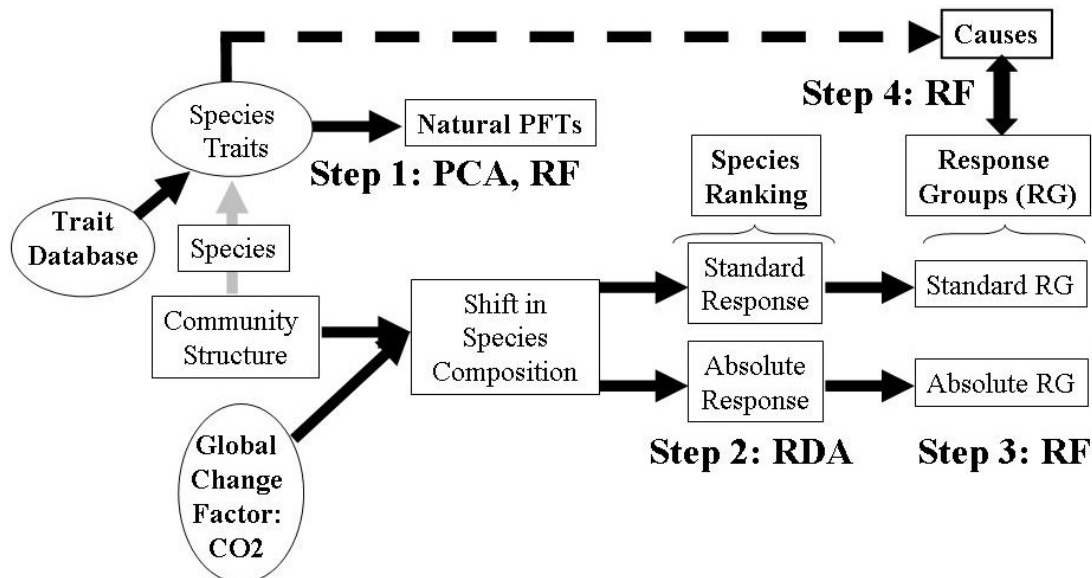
Causes

Step 4: RF

Species Traits

Natural PFTs

Step 1: PCA, RF

Species Ranking

Response Groups (RG)

Trait Database

Species

Community Structure

Shift in Species Composition

Standard Response

Standard RG

Absolute Response

Absolute RG

Global Change Factor: CO2

Step 2: RDA

Step 3: RF